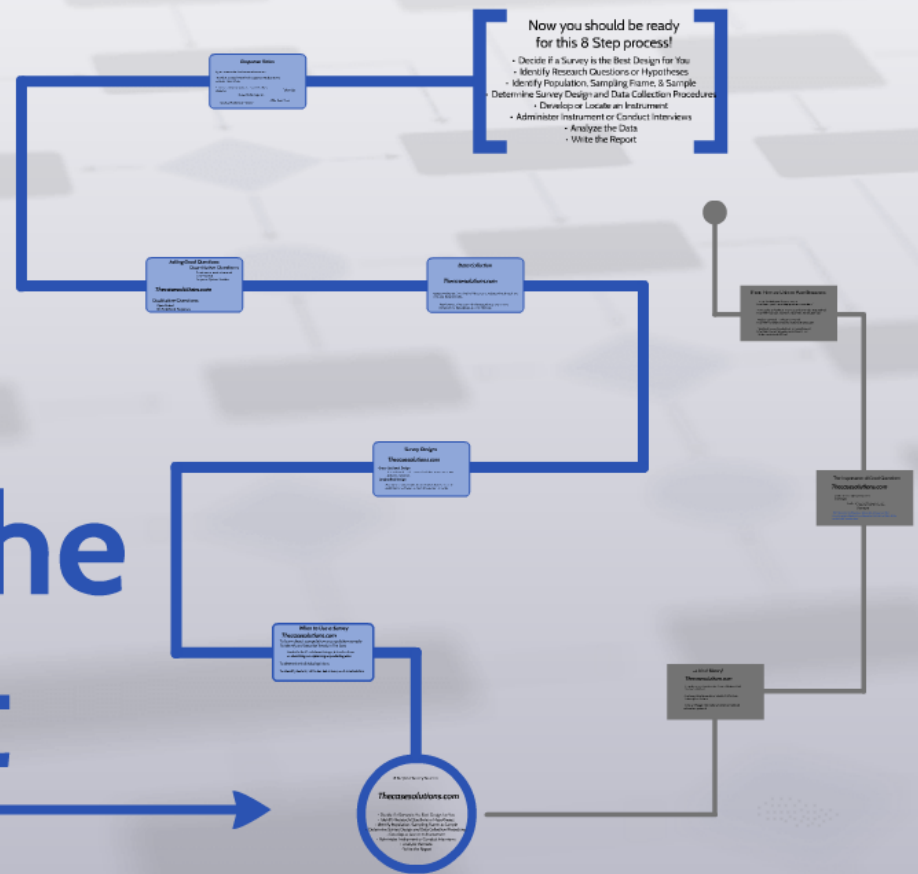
Now you should be ready for this 8 Step process!
• Decide if a Survey is the Best Design for You
• Identify Research Questions or Hypotheses
• Identify Population, Sampling Frame, & Sample
• Determine Survey Design and Data Collection Procedures
• Develop or Locate an Instrument
• Administer Instrument or Conduct Interviews
• Analyze the Data
• Write the Report

Response Rates

Asking Good Questions

Thecasesolutions.com

Data Collection

Thecasesolutions.com

Survey Design

Thecasesolutions.com

When to Use a Survey

Thecasesolutions.com

Thecasesolutions.com

Thecasesolutions.com

he

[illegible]